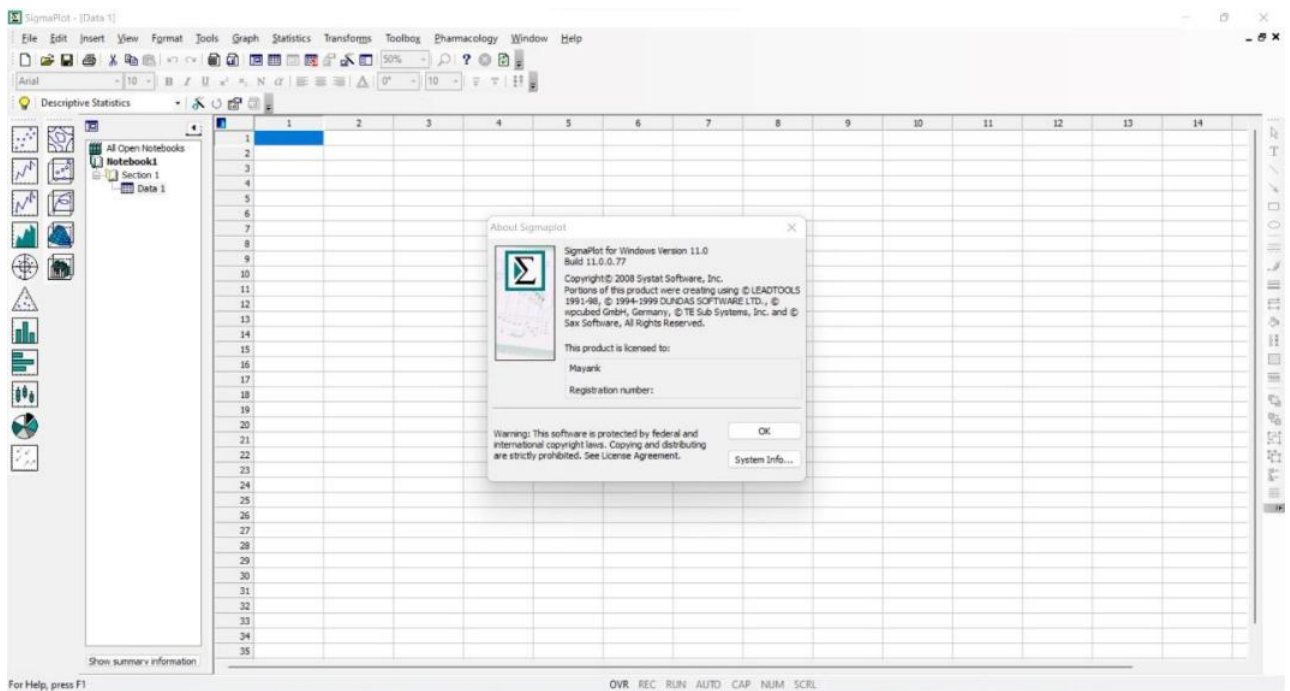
SigmaPlot - [Data 1]

File Edit Insert View Format Tools Graph Statistics Transforms Toolbox Pharmacology Window Help

50%

Arial 10

0° 10

Descriptive Statistics

All Open Notebooks
Notebook1
Section 1
Data 1

Show summary information

| | 1 | 2 | 3 | 4 | 5 | 6 | 7 | 8 | 9 | 10 | 11 | 12 | 13 | 14 |
|---|---|---|---|---|---|---|---|---|---|---|---|---|---|---|
| 1 | | | | | | | | | | | | | | |
| 2 | | | | | | | | | | | | | | |
| 3 | | | | | | | | | | | | | | |
| 4 | | | | | | | | | | | | | | |
| 5 | | | | | | | | | | | | | | |
| 6 | | | | | | | | | | | | | | |
| 7 | | | | | | | | | | | | | | |
| 8 | | | | | | | | | | | | | | |
| 9 | | | | | | | | | | | | | | |
| 10 | | | | | | | | | | | | | | |
| 11 | | | | | | | | | | | | | | |
| 12 | | | | | | | | | | | | | | |
| 13 | | | | | | | | | | | | | | |
| 14 | | | | | | | | | | | | | | |
| 15 | | | | | | | | | | | | | | |
| 16 | | | | | | | | | | | | | | |
| 17 | | | | | | | | | | | | | | |
| 18 | | | | | | | | | | | | | | |
| 19 | | | | | | | | | | | | | | |
| 20 | | | | | | | | | | | | | | |
| 21 | | | | | | | | | | | | | | |
| 22 | | | | | | | | | | | | | | |
| 23 | | | | | | | | | | | | | | |
| 24 | | | | | | | | | | | | | | |
| 25 | | | | | | | | | | | | | | |
| 26 | | | | | | | | | | | | | | |
| 27 | | | | | | | | | | | | | | |
| 28 | | | | | | | | | | | | | | |
| 29 | | | | | | | | | | | | | | |
| 30 | | | | | | | | | | | | | | |
| 31 | | | | | | | | | | | | | | |
| 32 | | | | | | | | | | | | | | |
| 33 | | | | | | | | | | | | | | |
| 34 | | | | | | | | | | | | | | |
| 35 | | | | | | | | | | | | | | |

About Sigmaplot

SigmaPlot for Windows Version 11.0
Build 11.0.0.77

Copyright© 2008 Systat Software, Inc.
Portions of this product were creating using © LEADTOOLS 1991-98, © 1994-1999 DUNDAS SOFTWARE LTD., © wpcubed GmbH, Germany, © TE Sub Systems, Inc. and © Sax Software, All Rights Reserved.

This product is licensed to:

Mayank

Registration number:

Warning: This software is protected by federal and international copyright laws. Copying and distributing are strictly prohibited. See License Agreement.

OK

System Info...

For Help, press F1

OVR REC RUN AUTO CAP NUM SCRL